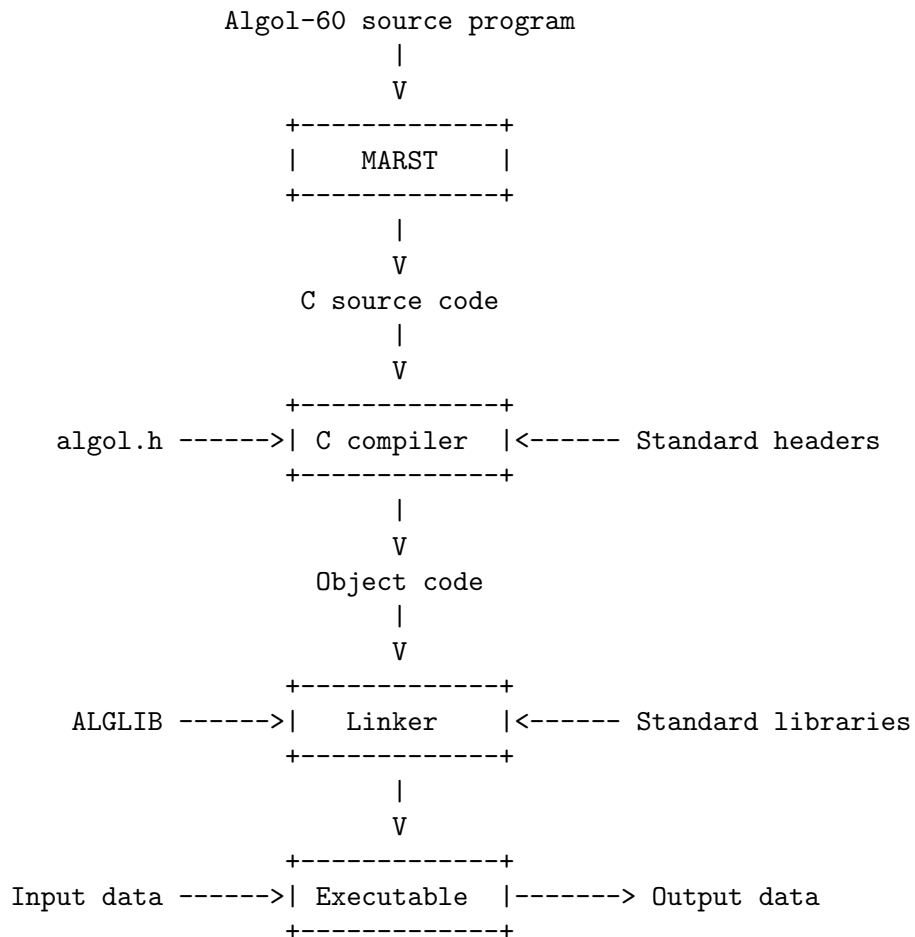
```
            Algol-60 source program
                      |
                      V
               +-------------+
               |    MARST    |
               +-------------+
                      |
                      V
                C source code
                      |
                      V
               +-------------+
   algol.h ------>| C compiler  |<------ Standard headers
               +-------------+
                      |
                      V
                 Object code
                      |
                      V
               +-------------+
    ALGLIB ------>|   Linker    |<------ Standard libraries
               +-------------+
                      |
                      V
               +-------------+
Input data ------>| Executable  |-------> Output data
               +-------------+
```